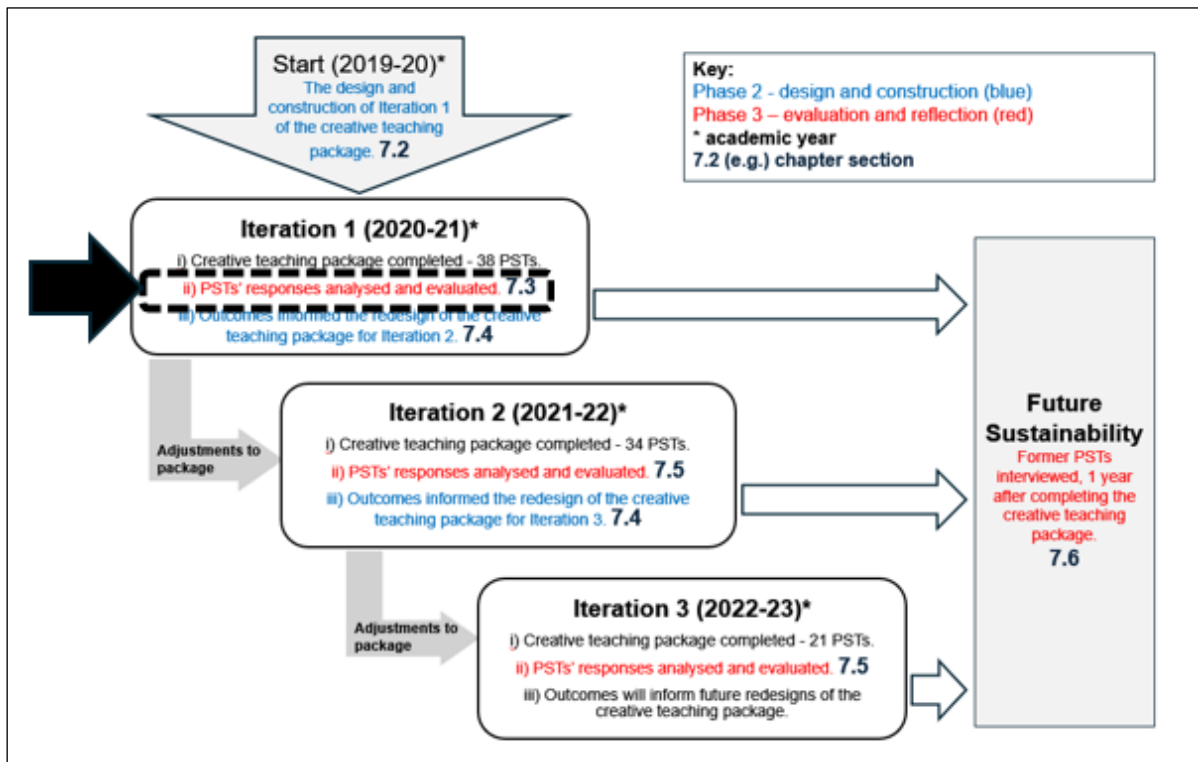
Start (2019-20)*
The design and construction of Iteration 1 of the creative teaching package. 7.2

Key:
Phase 2 - design and construction (blue)
Phase 3 – evaluation and reflection (red)
* academic year
7.2 (e.g.) chapter section

Iteration 1 (2020-21)*
i) Creative teaching package completed - 38 PSTs.
ii) PSTs' responses analysed and evaluated. 7.3
iii) Outcomes informed the redesign of the creative teaching package for Iteration 2. 7.4

Adjustments to package

Iteration 2 (2021-22)*
i) Creative teaching package completed - 34 PSTs.
ii) PSTs' responses analysed and evaluated. 7.5
iii) Outcomes informed the redesign of the creative teaching package for Iteration 3. 7.4

Adjustments to package

Iteration 3 (2022-23)*
i) Creative teaching package completed - 21 PSTs.
ii) PSTs' responses analysed and evaluated. 7.5
iii) Outcomes will inform future redesigns of the creative teaching package.

Future Sustainability
Former PSTs interviewed, 1 year after completing the creative teaching package.
7.6